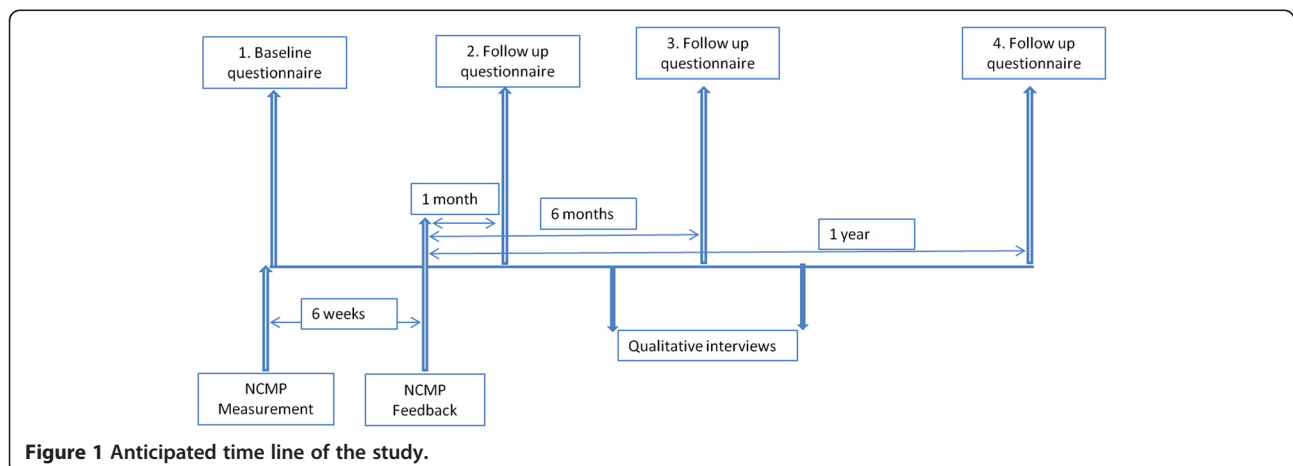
1. Baseline questionnaire

2. Follow up questionnaire

3. Follow up questionnaire

4. Follow up questionnaire

1 month

6 months

1 year

6 weeks

Qualitative interviews

NCMP Measurement

NCMP Feedback

**Figure 1 Anticipated time line of the study.**